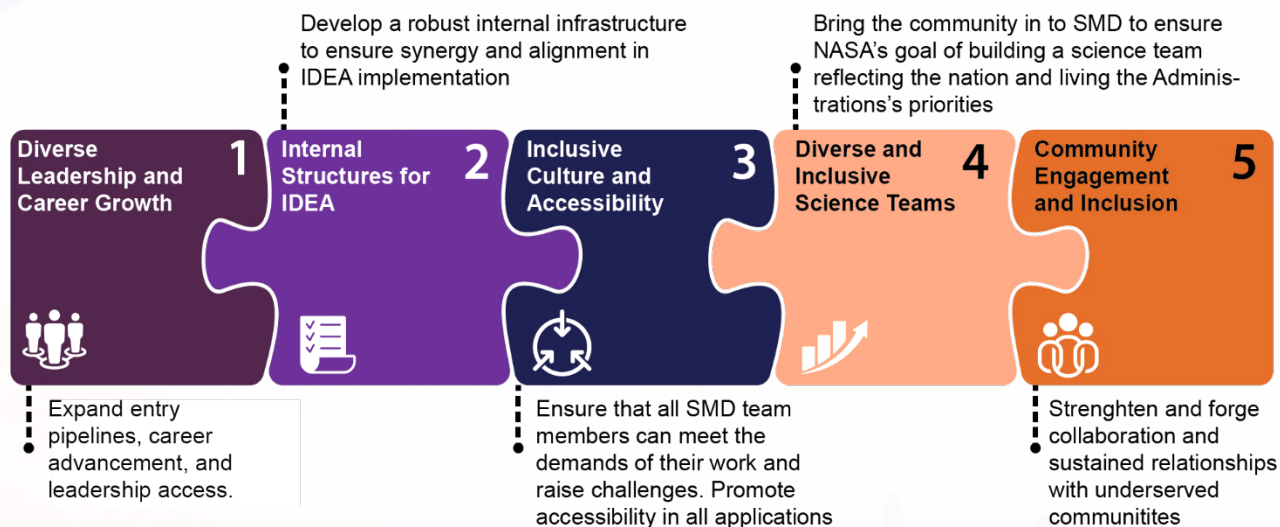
Develop a robust internal infrastructure to ensure synergy and alignment in IDEA implementation

Bring the community in to SMD to ensure NASA's goal of building a science team reflecting the nation and living the Administrations's priorities

Diverse Leadership and Career Growth 1

Internal Structures for IDEA 2

Inclusive Culture and Accessibility 3

Diverse and Inclusive Science Teams 4

Community Engagement and Inclusion 5

Expand entry pipelines, career advancement, and leadership access.

Ensure that all SMD team members can meet the demands of their work and raise challenges. Promote accessibility in all applications

Strenghten and forge collaboration and sustained relationships with underserved communitites